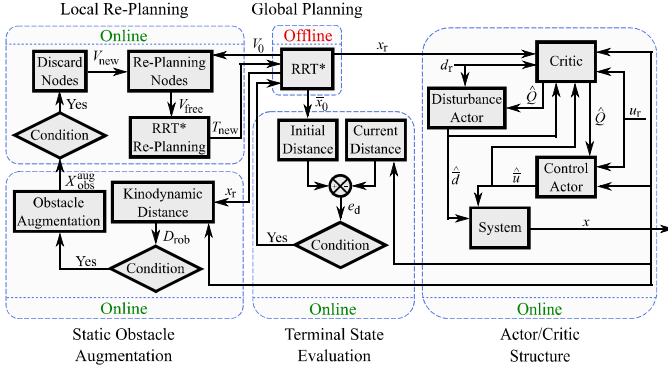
Local Re-Planning

Global Planning

Online

Offline

Discard Nodes

$V_{\text{new}}$

Re-Planning Nodes

$V_0$

$x_{\text{r}}$

RRT*

Critic

$d_{\text{r}}$

Yes

$V_{\text{free}}$

$\bar{x}_0$

Disturbance Actor

$\hat{Q}$

Condition

RRT* Re-Planning

$T_{\text{new}}$

Initial Distance

Current Distance

$\hat{Q}$

$u_{\text{r}}$

$X_{\text{obs}}^{\text{aug}}$

Obstacle Augmentation

Kinodynamic Distance

$x_{\text{r}}$

$e_{\text{d}}$

$\hat{d}$

$\hat{u}$

Control Actor

$D_{\text{rob}}$

Yes

Condition

System

$x$

Yes

Condition

Online

Online

Online

Static Obstacle Augmentation

Terminal State Evaluation

Actor/Critic Structure